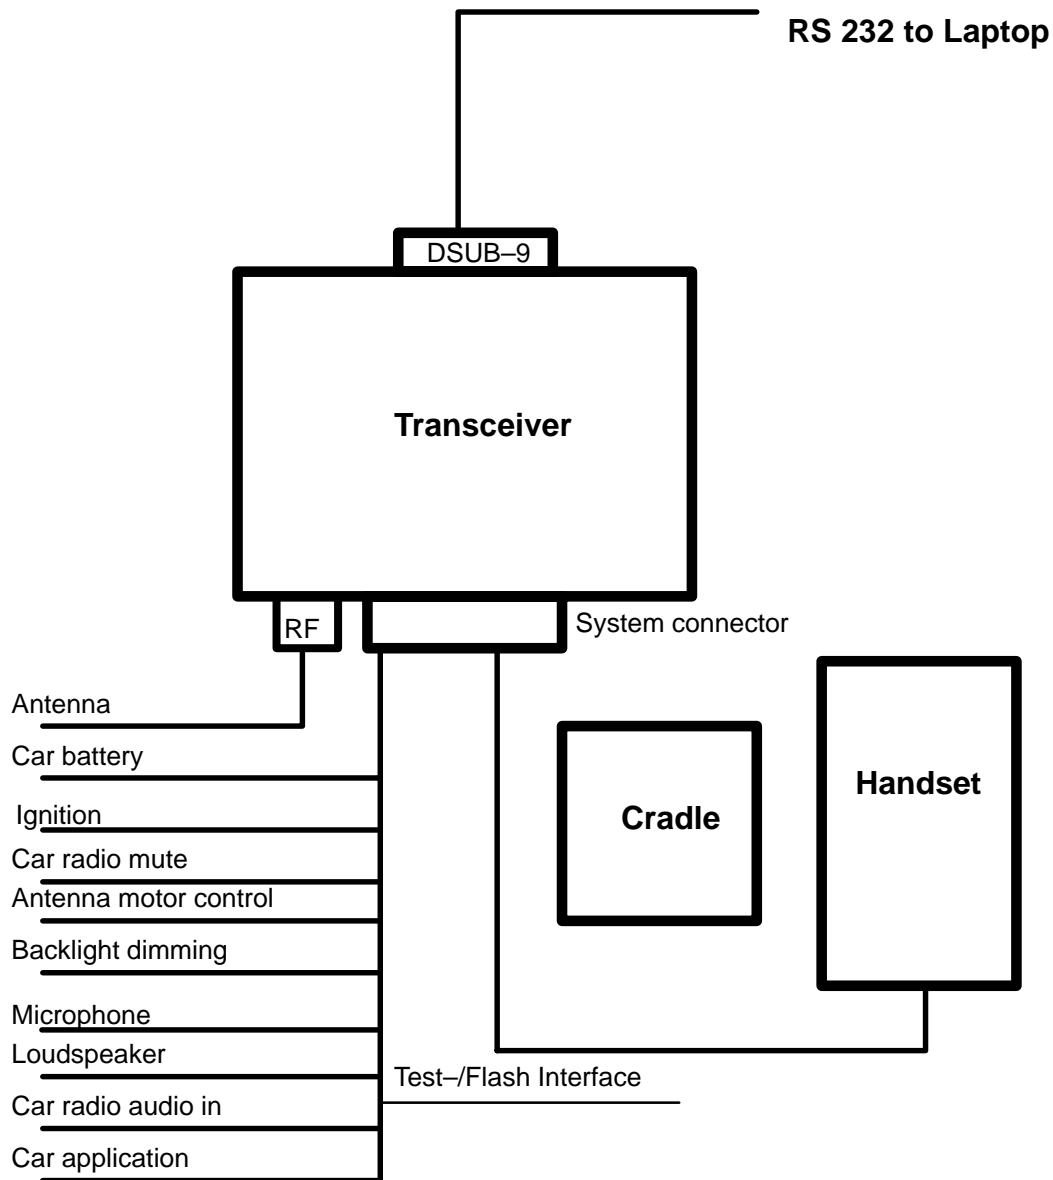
RS 232 to Laptop

DSUB–9

Transceiver

RF

System connector

Antenna

Car battery

Ignition

Car radio mute

Antenna motor control

Backlight dimming

Microphone

Loudspeaker

Car radio audio in

Car application

Cradle

Handset

Test–/Flash Interface